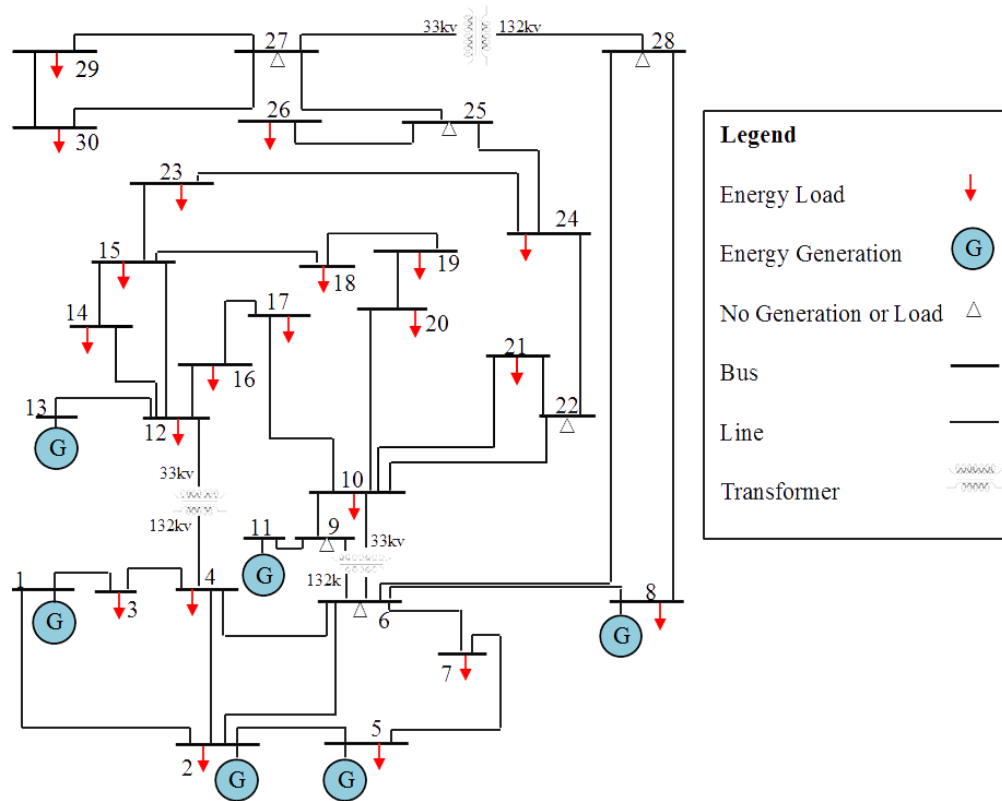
33kv 132kv
27
28
29
30
26
25
Legend
Energy Load
Energy Generation G
No Generation or Load
Bus
Line
Transformer
23
24
15
18
19
14
17
20
16
21
13
12
22
G
33kv
132kv
10
11
9
33kv
G
132k
1
3
4
6
8
G
G
7
5
2
G
G